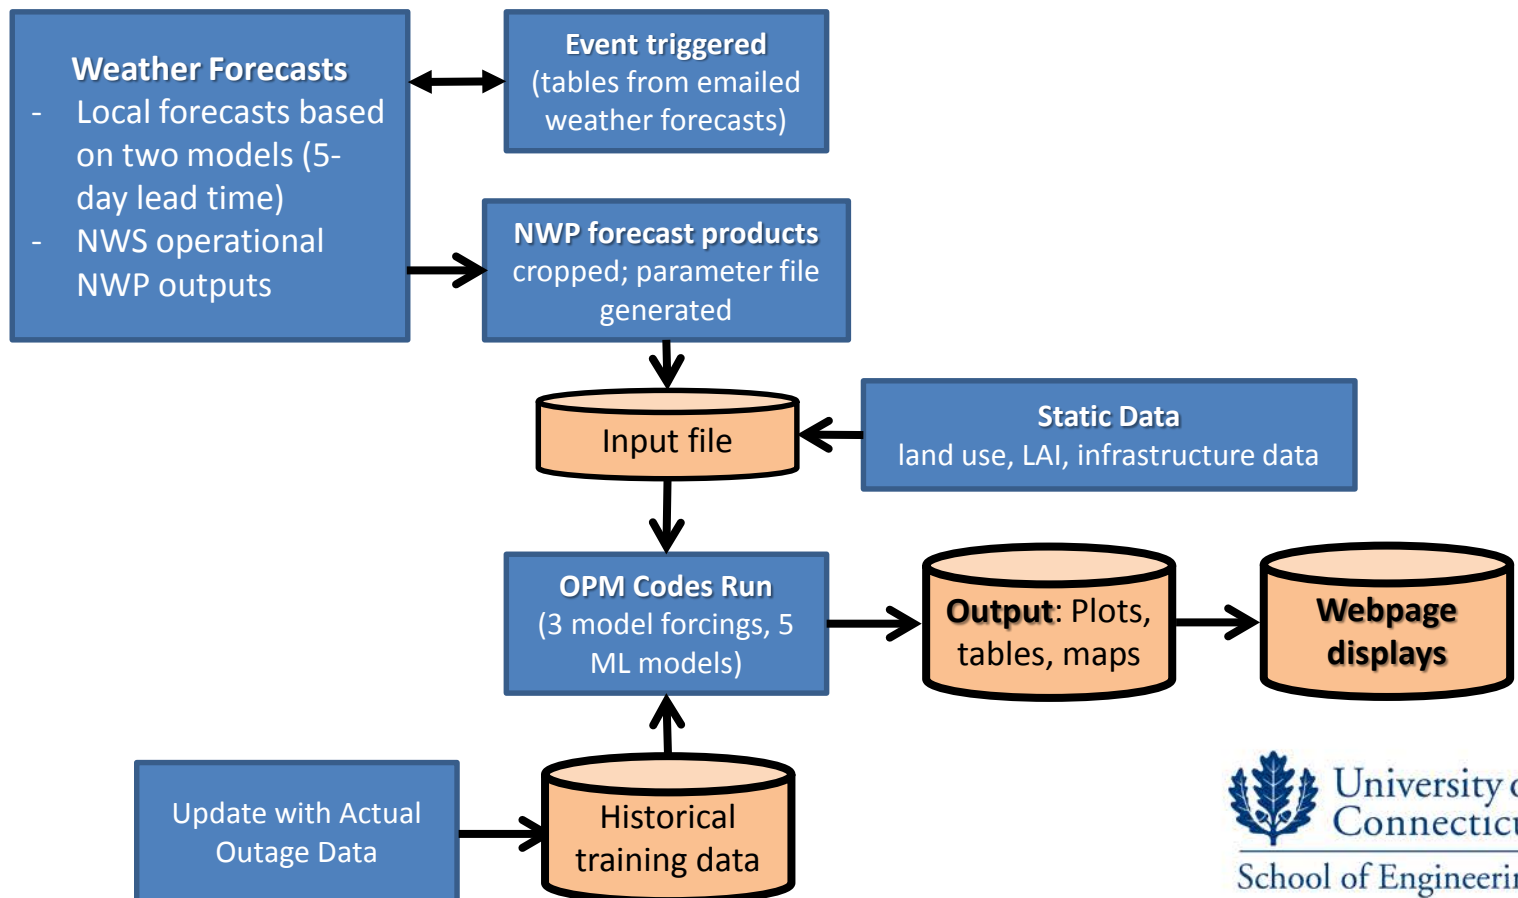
Weather Forecasts
- Local forecasts based on two models (5-day lead time)
- NWS operational NWP outputs

Event triggered
(tables from emailed weather forecasts)

NWP forecast products
cropped; parameter file generated

Input file

Static Data
land use, LAI, infrastructure data

OPM Codes Run
(3 model forcings, 5 ML models)

Output: Plots, tables, maps

Webpage displays

Update with Actual Outage Data

Historical training data

University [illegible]
Connecti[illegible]
School of Engineeri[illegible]